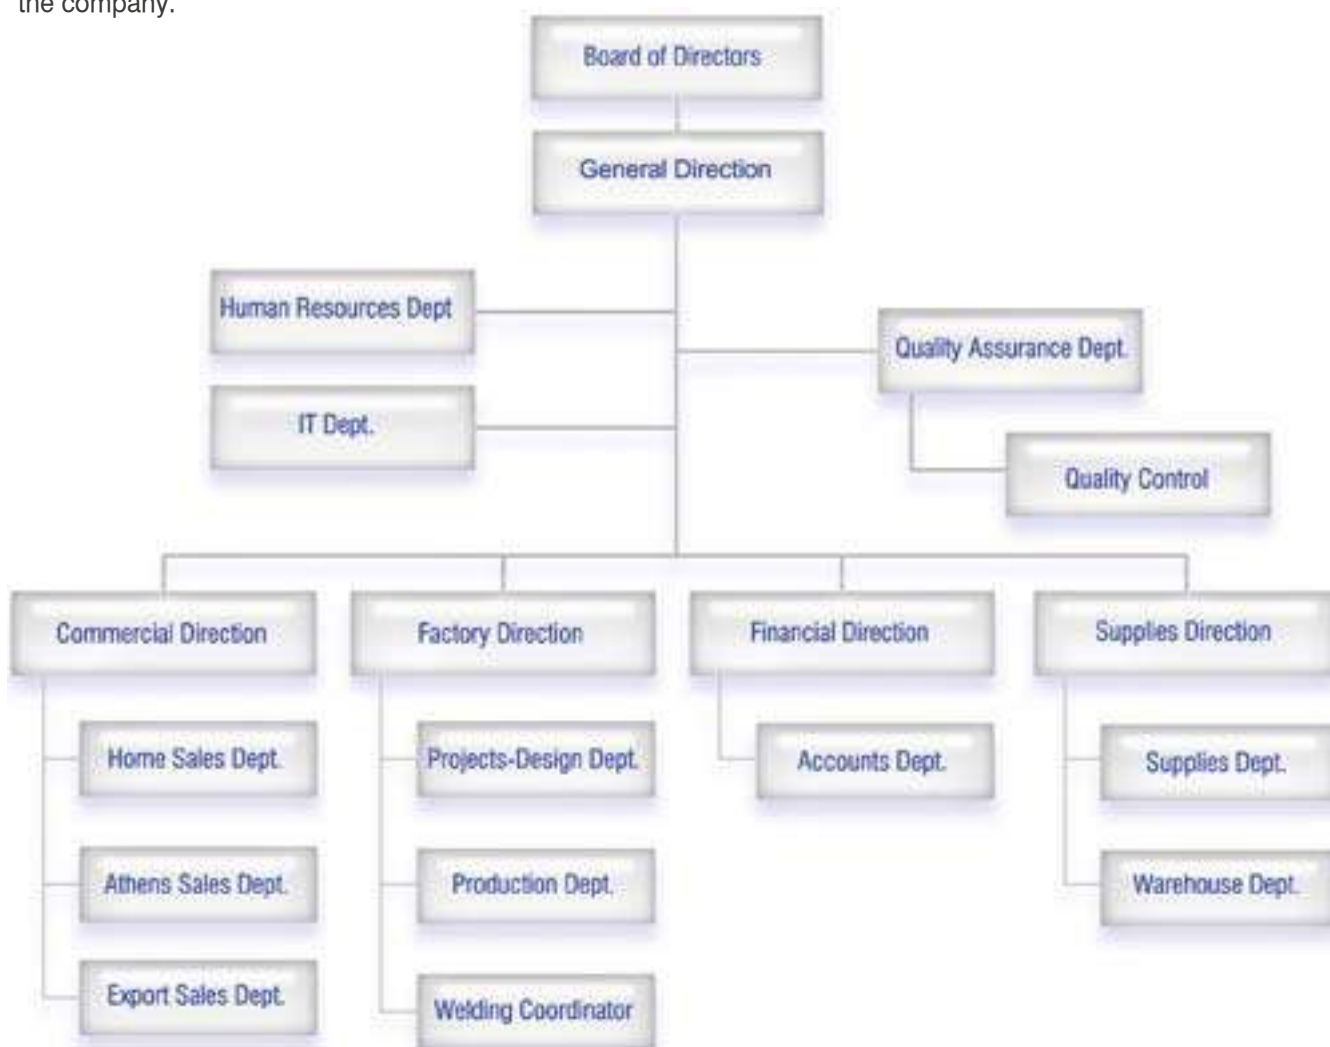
the company.

Board of Directors

General Direction

Human Resources Dept

IT Dept.

Quality Assurance Dept.

Quality Control

Commercial Direction

Home Sales Dept.

Athens Sales Dept.

Export Sales Dept.

Factory Direction

Projects-Design Dept.

Production Dept.

Welding Coordinator

Financial Direction

Accounts Dept.

Supplies Direction

Supplies Dept.

Warehouse Dept.